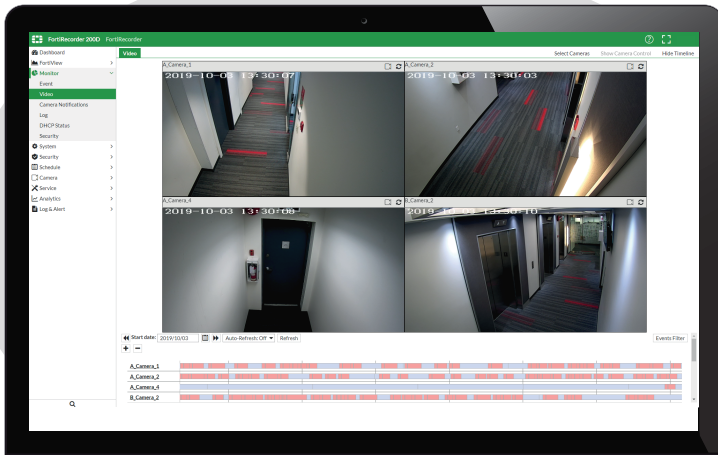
FortiRecorder 200D FortiRecorder

Dashboard
FortiView
Monitor
Event
Video
Camera Notifications
Log
DHCP Status
Security
System
Security
Schedule
Camera
Service
Analytics
Log & Alert

Video

Select Cameras Show Camera Control Hide Timeline

A_Camera_1
2019-10-03 13:30:07

A_Camera_2
2019-10-03 13:30:03

A_Camera_4
2019-10-03 13:30:08

B_Camera_2
2019-10-03 13:30:10

Start date: 2019/10/03 Auto-Refresh: Off Refresh

Events Filter

+ −

A_Camera_1
A_Camera_2
A_Camera_4
B_Camera_2